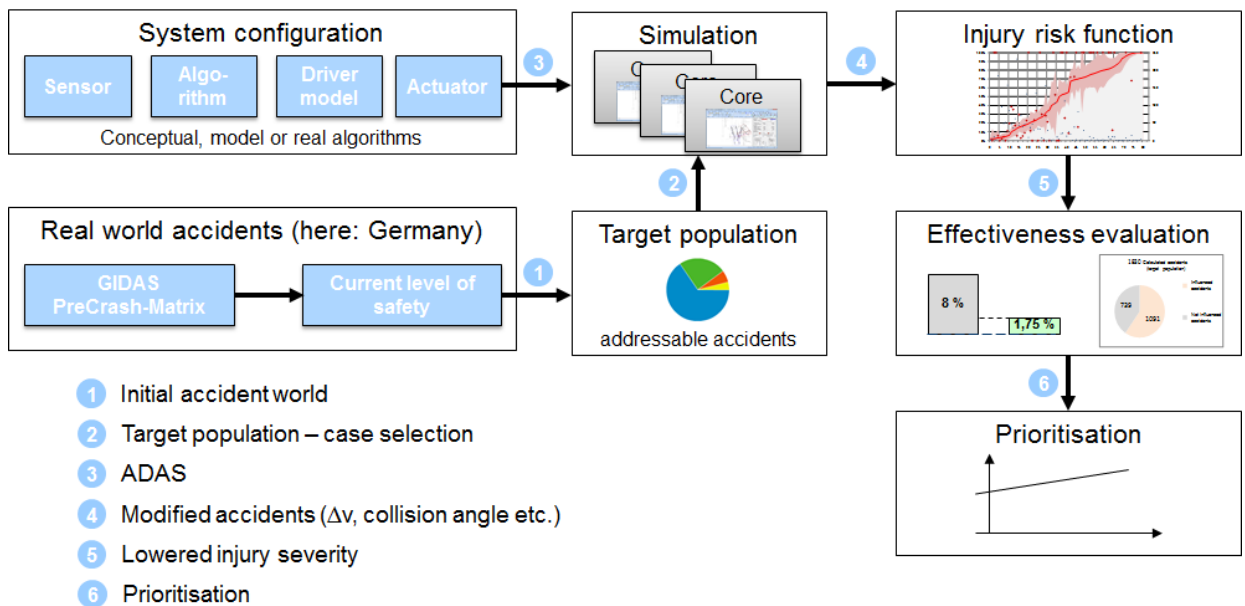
System configuration

Sensor

Algo-rithm

Driver model

Actuator

Conceptual, model or real algorithms

3

Simulation

C

Core

Core

4

Injury risk function

2

5

Real world accidents (here: Germany)

GIDAS PreCrash-Matrix

Current level of safety

1

Target population

addressable accidents

Effectiveness evaluation

8 %

1,75 %

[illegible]

729

1091

6

Prioritisation

1 Initial accident world

2 Target population – case selection

3 ADAS

4 Modified accidents ($\Delta$v, collision angle etc.)

5 Lowered injury severity

6 Prioritisation